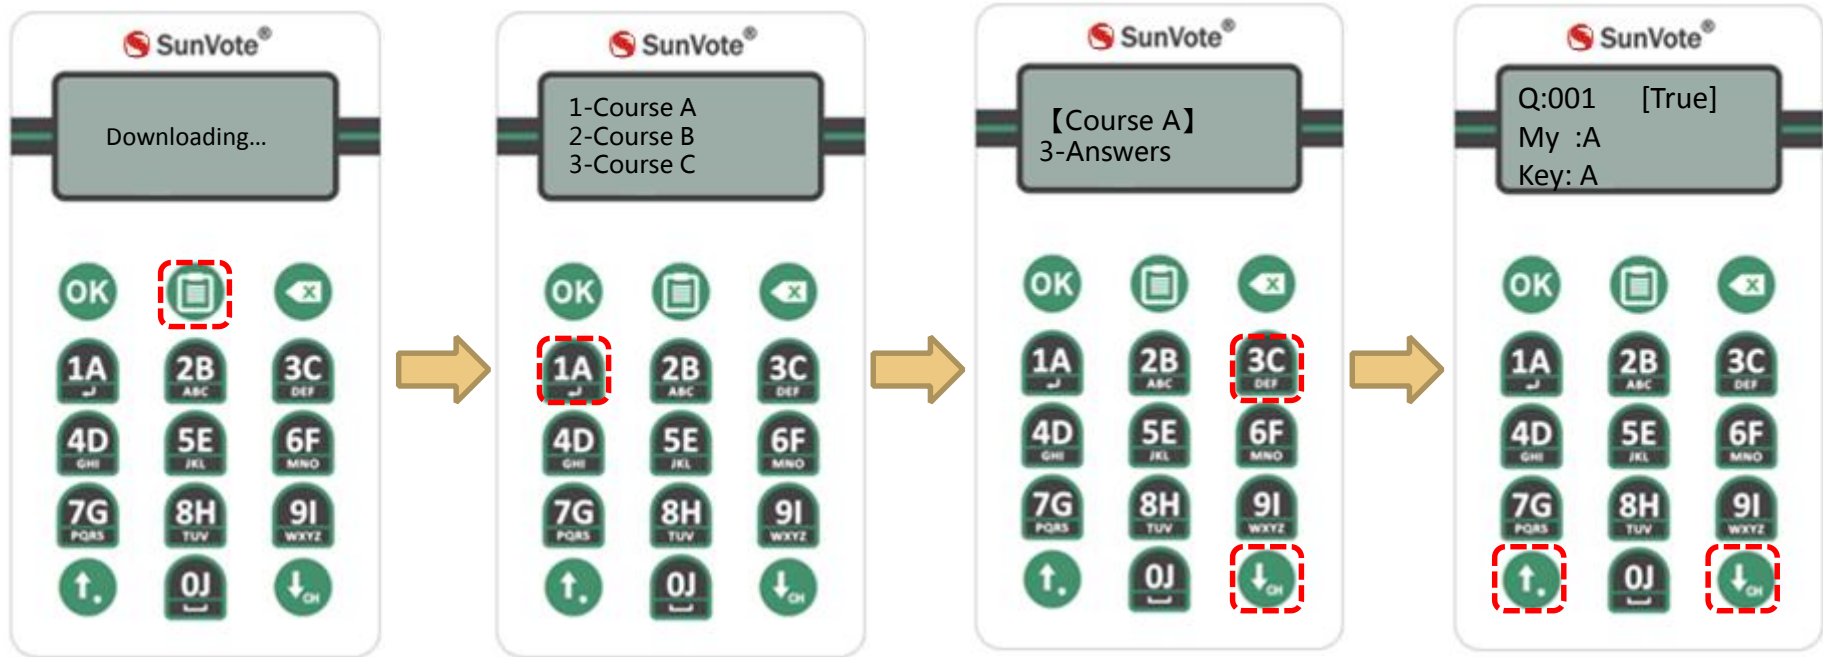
SunVote®

Downloading...

OK
1A
2B ABC
3C DEF
4D GHI
5E JKL
6F MNO
7G PQRS
8H TUV
9I WXYZ
0J
CH

SunVote®

1-Course A
2-Course B
3-Course C

OK
1A
2B ABC
3C DEF
4D GHI
5E JKL
6F MNO
7G PQRS
8H TUV
9I WXYZ
0J
CH

SunVote®

【Course A】
3-Answers

OK
1A
2B ABC
3C DEF
4D GHI
5E JKL
6F MNO
7G PQRS
8H TUV
9I WXYZ
0J
CH

SunVote®

Q:001 [True]
My :A
Key: A

OK
1A
2B ABC
3C DEF
4D GHI
5E JKL
6F MNO
7G PQRS
8H TUV
9I WXYZ
0J
CH